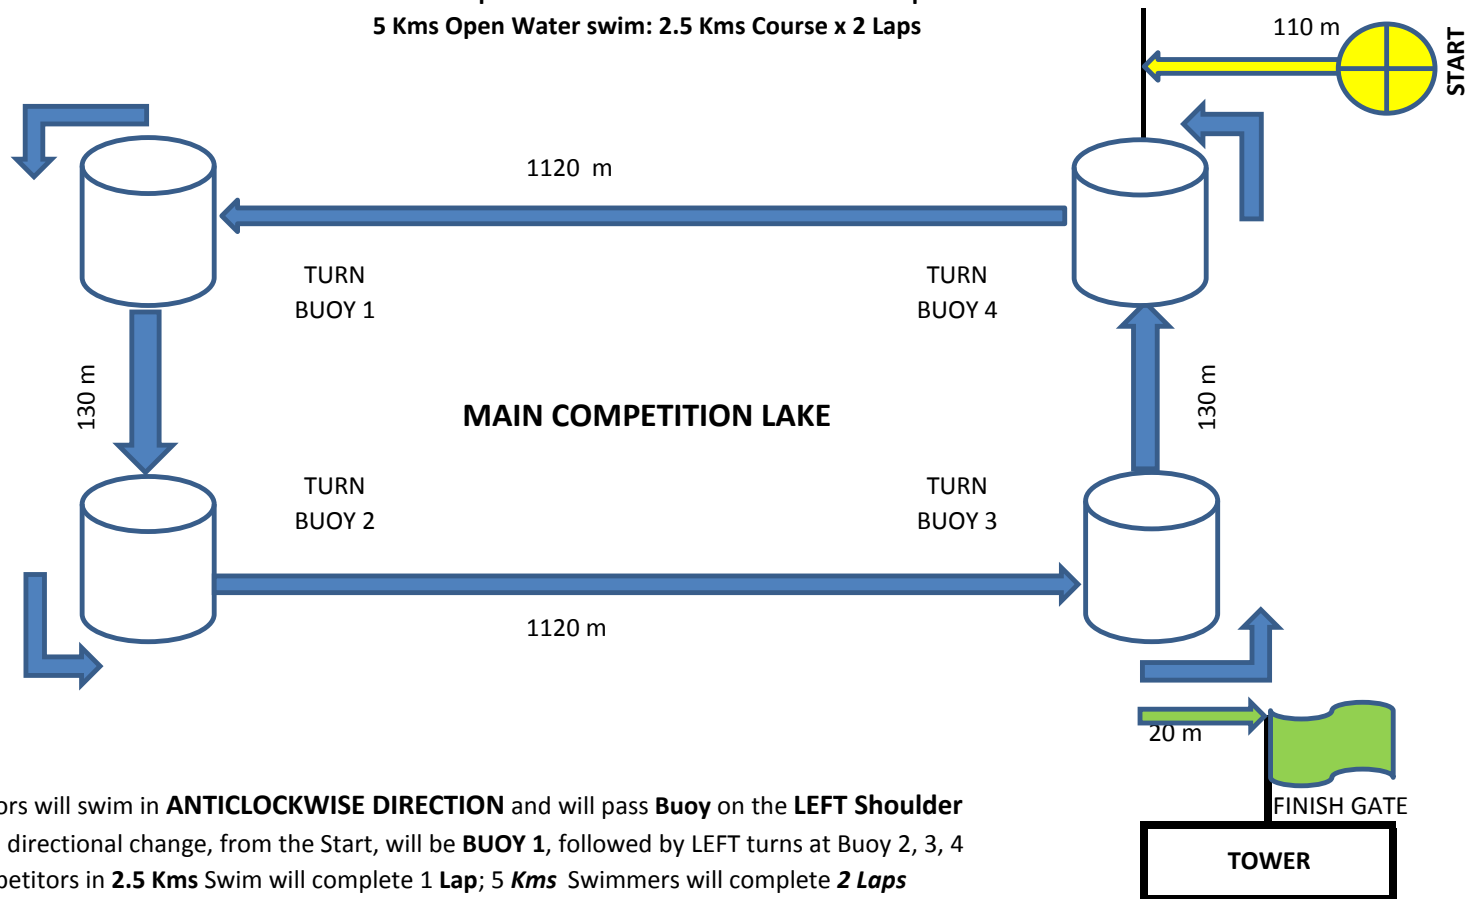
5 Kms Open Water swim: 2.5 Kms Course x 2 Laps

110 m

START

1120 m

TURN BUOY 1

TURN BUOY 4

130 m

MAIN COMPETITION LAKE

130 m

TURN BUOY 2

TURN BUOY 3

1120 m

20 m

FINISH GATE

TOWER

ors will swim in **ANTICLOCKWISE DIRECTION** and will pass **Buoy** on the **LEFT Shoulder**
directional change, from the Start, will be **BUOY 1**, followed by LEFT turns at Buoy 2, 3, 4
petitors in **2.5 Kms** Swim will complete 1 **Lap**; 5 ***Kms*** Swimmers will complete ***2 Laps***